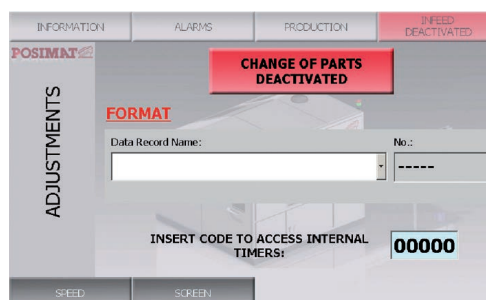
INFORMATION ALARMS PRODUCTION INFEED DEACTIVATED

POSIMAT

CHANGE OF PARTS DEACTIVATED

ADJUSTMENTS

FORMAT

Data Record Name:

No.:

-----

INSERT CODE TO ACCESS INTERNAL TIMERS:

00000

SPEED SCREEN